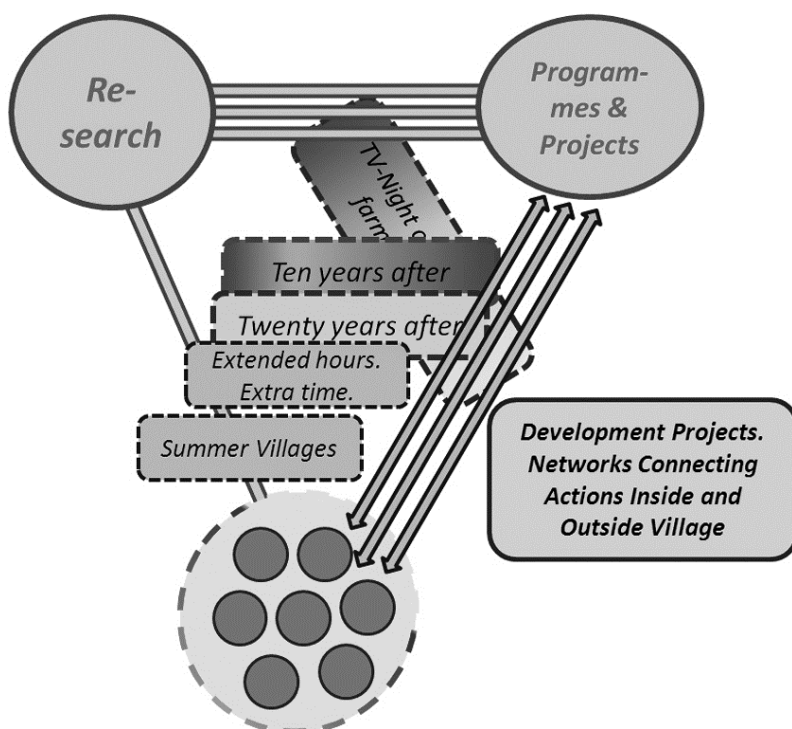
Re-search

Programmes & Projects

TV-Night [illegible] farm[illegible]

Ten years after

Twenty years after

Extended hours. Extra time.

Summer Villages

Development Projects. Networks Connecting Actions Inside and Outside Village